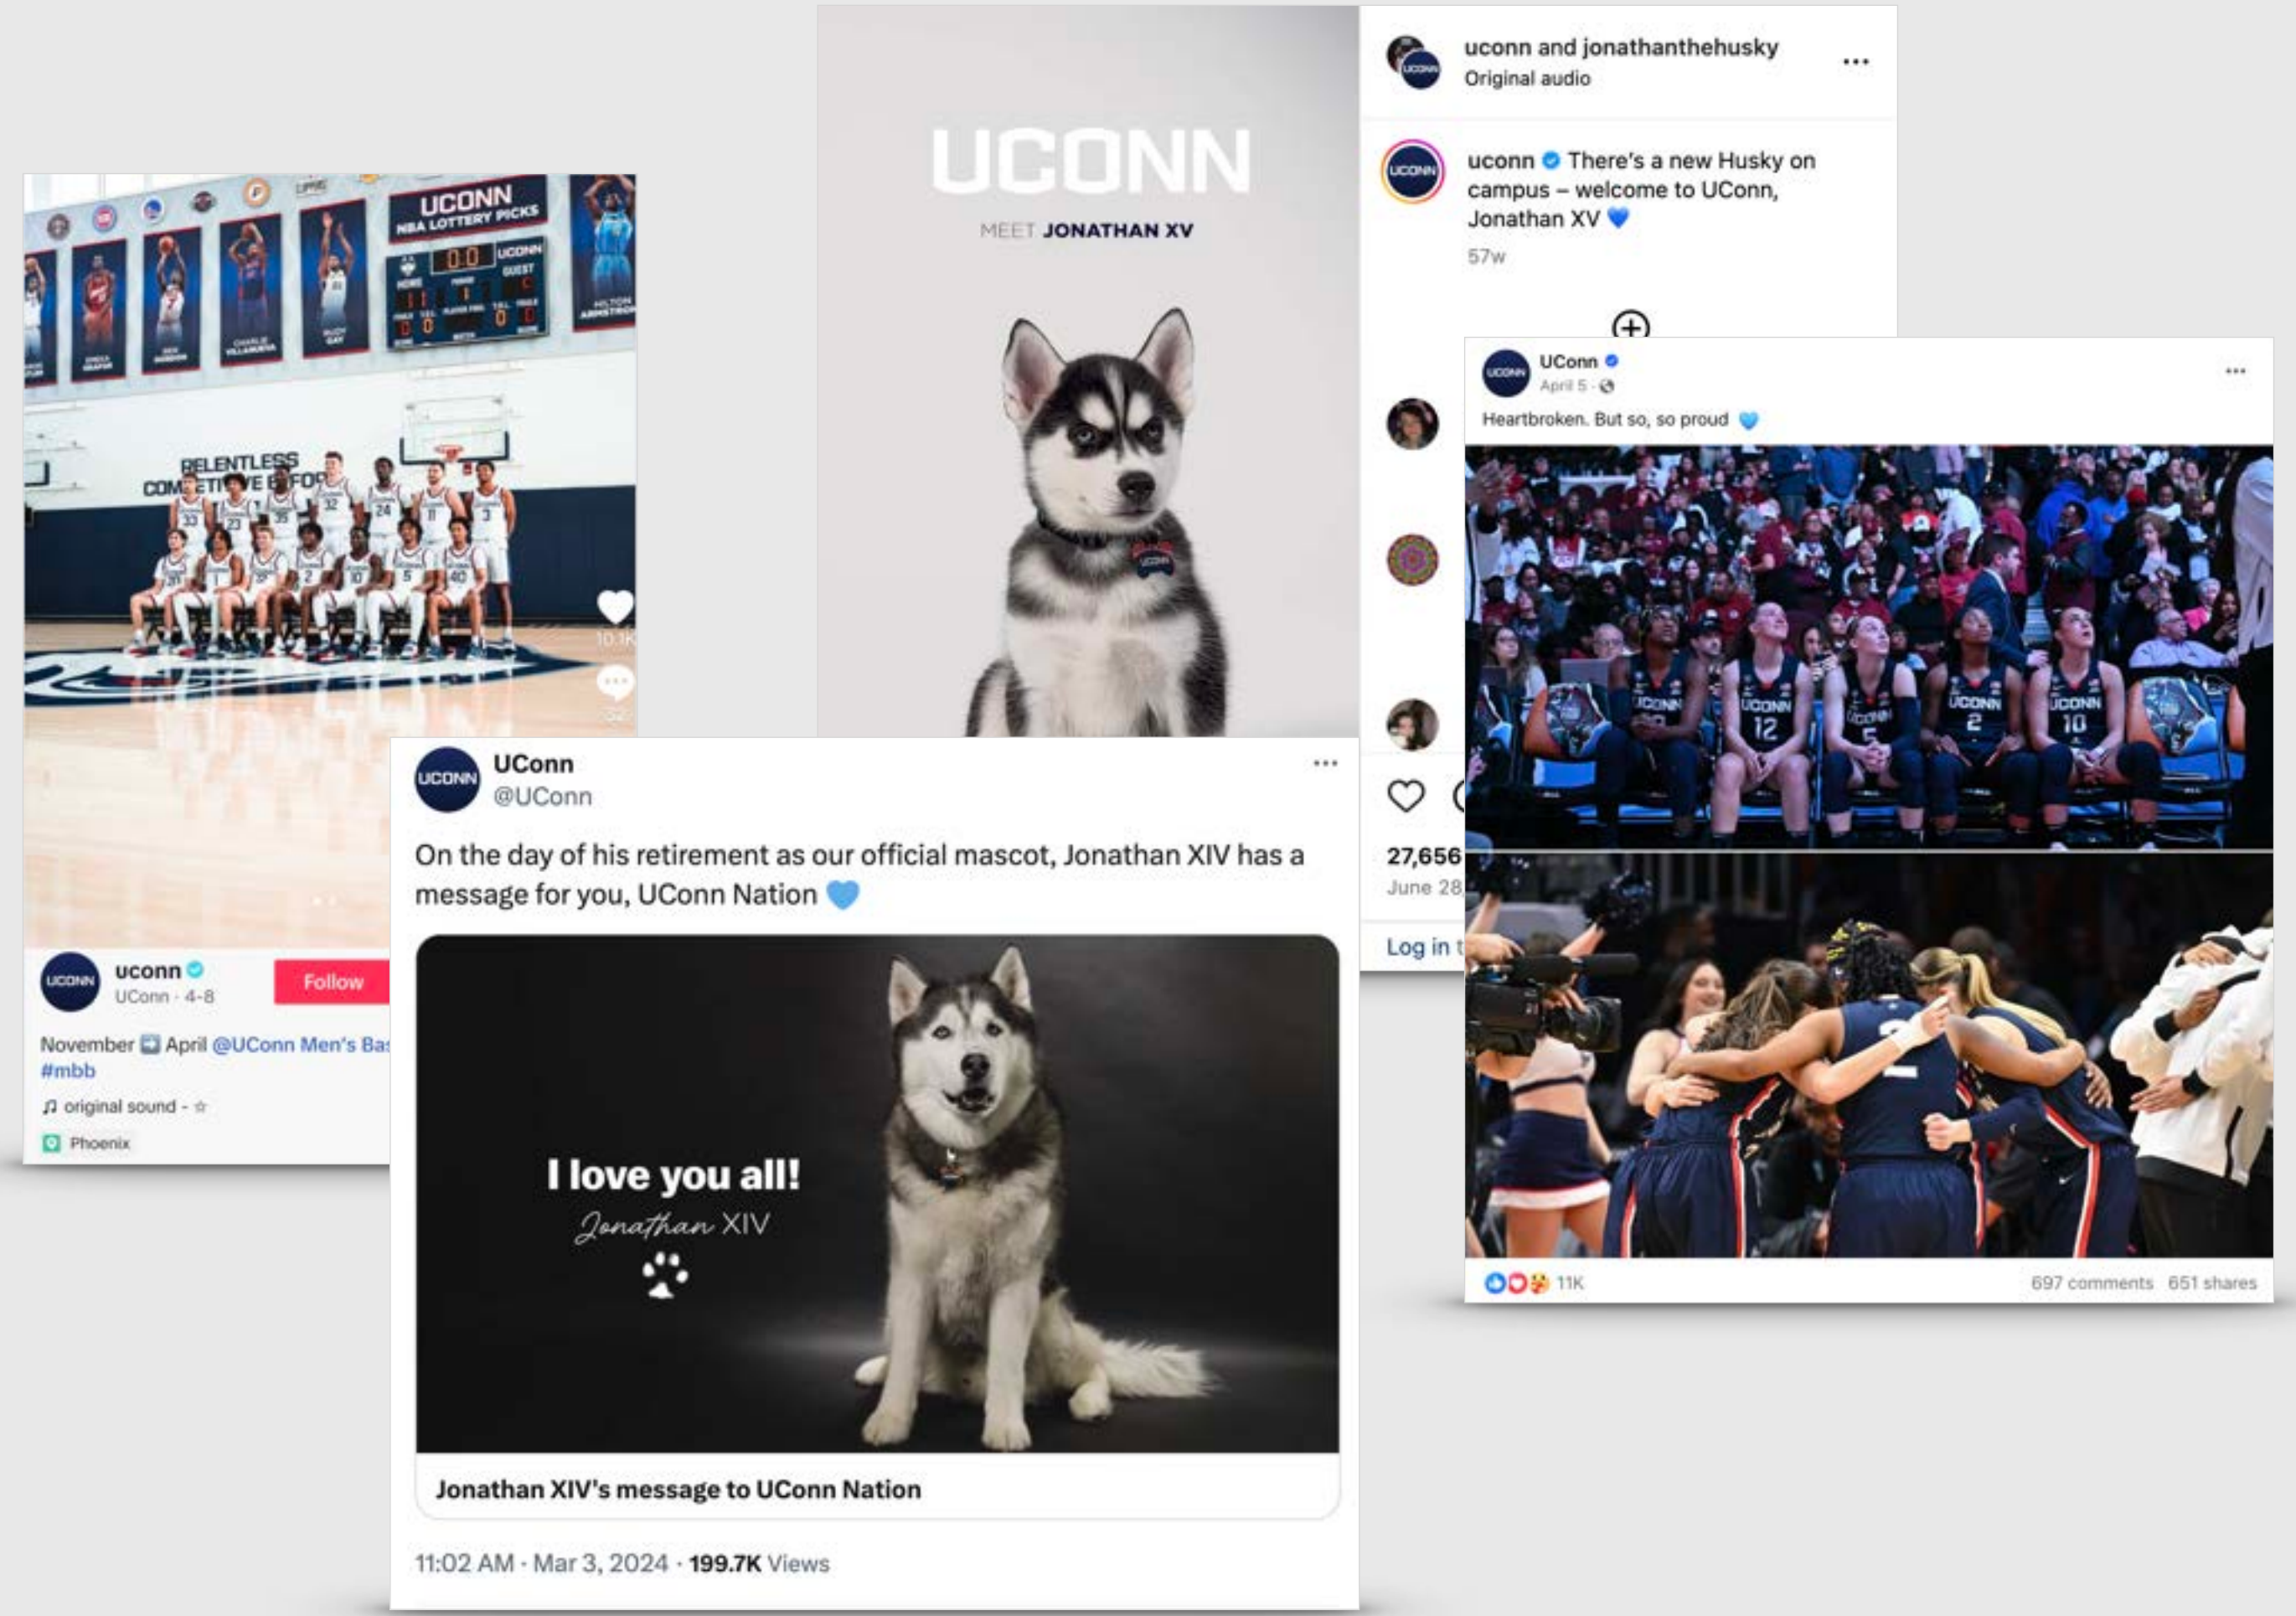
UCONN
NBA LOTTERY PICKS

RELENTLESS COMPETITIVE EFFORT

10.1K

uconn
UConn · 4-8
Follow

November ➡ April @UConn Men's Bas
#mbb
♫ original sound - ☆
Phoenix

UCONN
MEET JONATHAN XV

uconn and jonathanthehusky
Original audio

uconn There's a new Husky on campus – welcome to UConn, Jonathan XV 💙
57w

27,656
June 28

Log in t

UConn
@UConn

On the day of his retirement as our official mascot, Jonathan XIV has a message for you, UConn Nation 💙

I love you all!
Jonathan XIV

Jonathan XIV's message to UConn Nation

11:02 AM · Mar 3, 2024 · 199.7K Views

UConn
April 5 ·
Heartbroken. But so, so proud 💙

11K
697 comments 651 shares